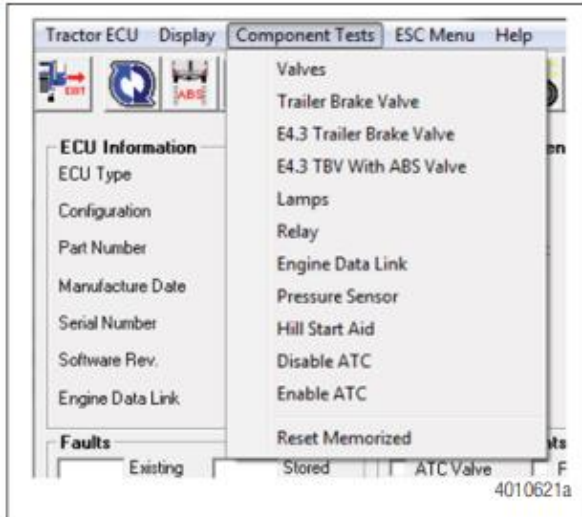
Tractor ECU Display Component Tests ESC Menu Help

EXIT ABS

ECU Information
ECU Type
Configuration
Part Number
Manufacture Date
Serial Number
Software Rev.
Engine Data Link

en

Valves
Trailer Brake Valve
E4.3 Trailer Brake Valve
E4.3 TBV With ABS Valve
Lamps
Relay
Engine Data Link
Pressure Sensor
Hill Start Aid
Disable ATC
Enable ATC
Reset Memorized

Faults
Existing
Stored
ATC Valve
F

4010621a